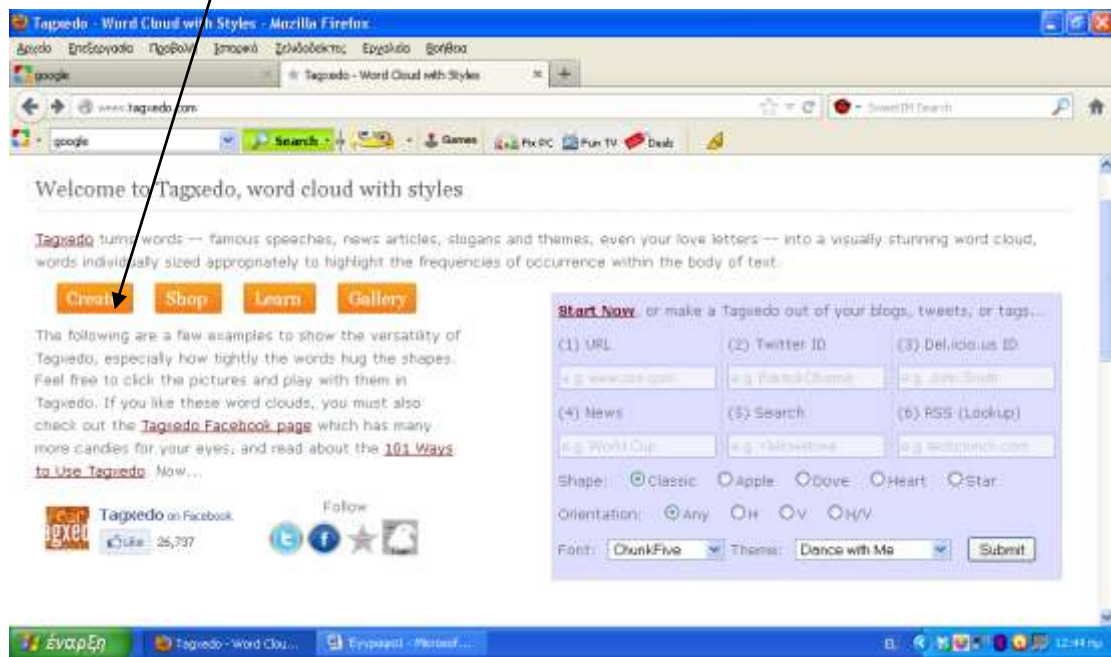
Tagxedo - Word Cloud with Styles - Mozilla Firefox

Αρχείο Επεξεργασία Προβολή Ιστορικό Σελιδοδείκτες Εργαλεία Βοήθεια

google

Tagxedo - Word Cloud with Styles

www.tagxedo.com

SweetIM Search

google

Search

Games

Fix PC

Fun TV

Deals

Welcome to Tagxedo, word cloud with styles

Tagxedo turns words -- famous speeches, news articles, slogans and themes, even your love letters -- into a visually stunning word cloud, words individually sized appropriately to highlight the frequencies of occurrence within the body of text.

Create Shop Learn Gallery

The following are a few examples to show the versatility of Tagxedo, especially how tightly the words hug the shapes. Feel free to click the pictures and play with them in Tagxedo. If you like these word clouds, you must also check out the Tagxedo Facebook page which has many more candies for your eyes, and read about the 101 Ways to Use Tagxedo. Now...

Tagxedo on Facebook

Like 26,737

Follow

Start Now, or make a Tagxedo out of your blogs, tweets, or tags...

(1) URL

(2) Twitter ID

(3) Del.icio.us ID

e.g. www.cnn.com

e.g. BarackObama

e.g. John Smith

(4) News

(5) Search

(6) RSS (Lookup)

e.g. World Cup

e.g. Yellowstone

e.g. techcrunch.com

Shape: Classic Apple Dove Heart Star

Orientation: Any H V H/V

Font: ChunkFive Theme: Dance with Me Submit

έναρξη

Tagxedo - Word Clou...

Έγγραφο1 - Microsof...

12:44 μμ